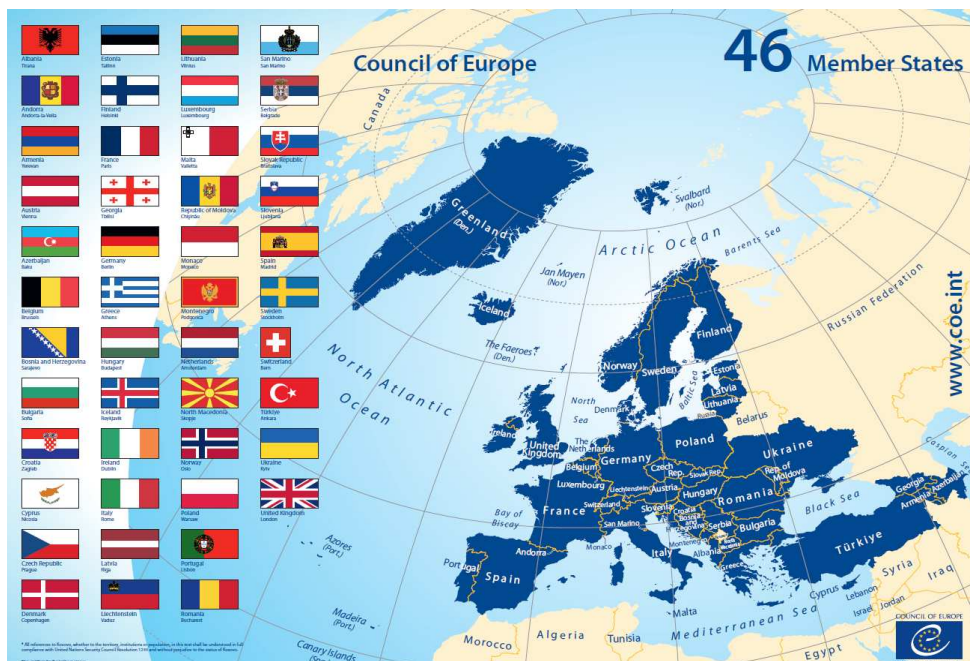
Albania
Tirana

Andorra
Andorra-la-Vella

Armenia
Yerevan

Austria
Vienna

Azerbaijan
Baku

Belgium
Brussels

Bosnia and Herzegovina
Sarajevo

Bulgaria
Sofia

Croatia
Zagreb

Cyprus
Nicosia

Czech Republic
Prague

Denmark
Copenhagen

Estonia
Tallinn

Finland
Helsinki

France
Paris

Georgia
Tbilisi

Germany
Berlin

Greece
Athens

Hungary
Budapest

Iceland
Reykjavik

Ireland
Dublin

Italy
Rome

Latvia
Riga

Liechtenstein
Vaduz

Lithuania
Vilnius

Luxembourg
Luxembourg

Malta
Valletta

Republic of Moldova
Chișinău

Monaco
Monaco

Montenegro
Podgorica

Netherlands
Amsterdam

North Macedonia
Skopje

Norway
Oslo

Poland
Warsaw

Portugal
Lisbon

Romania
Bucharest

San Marino
San Marino

Serbia
Belgrade

Slovak Republic
Bratislava

Slovenia
Ljubljana

Spain
Madrid

Sweden
Stockholm

Switzerland
Bern

Türkiye
Ankara

Ukraine
Kyiv

United Kingdom
London

* All references to Kosovo, whether to the territory, institutions or population, in this text shall be understood in full compliance with United Nations Security Council Resolution 1244 and without prejudice to the status of Kosovo.

Council of Europe

46 Member States

www.coe.int

Canada
Greenland (Den.)
Svalbard (Nor.)
Arctic Ocean
Barents Sea
Jan Mayen (Nor.)
Russian Federation
Iceland
Finland
The Faeroes (Den.)
Norway
Sweden
Estonia
North Atlantic Ocean
Baltic Sea
Latvia
North Sea
Denmark
Lithuania
Belarus
Ireland
United Kingdom
The Netherlands
Poland
Ukraine
Belgium
Germany
Czech Rep.
Slovak Rep.
Rep. of Moldova
Luxembourg
Liechtenstein
Austria
Hungary
Romania
France
Switzerland
Slovenia
Croatia
Bosnia
Serbia
Bulgaria
Bay of Biscay
San Marino
Black Sea
Georgia
Armenia
Azerbaijan
Caspian Sea
Azores (Port.)
Andorra
Monaco
Italy
Montenegro
Albania
Greece
Türkiye
Portugal
Spain
Madeira (Port.)
Malta
Mediterranean Sea
Cyprus
Lebanon
Syria
Iraq
Israel
Jordan
Morocco
Algeria
Tunisia
Canary Islands
Egypt

COUNCIL OF EUROPE